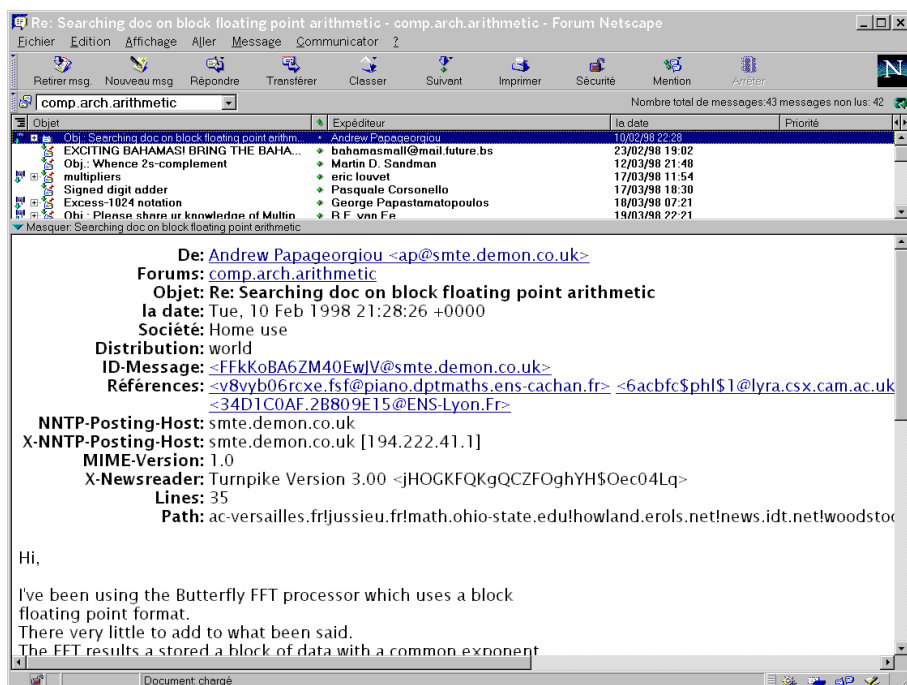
Re: Searching doc on block floating point arithmetic - comp.arch.arithmetic - Forum Netscape

Fichier Edition Affichage Aller Message Communicator ?

Retirer msg. Nouveau msg Répondre Transférer Classer Suivant Imprimer Sécurité Mention Arrêter

comp.arch.arithmetic

Nombre total de messages:43 messages non lus: 42

| Objet | Expéditeur | la date | Priorité |
|---|---|---|---|
| Obj.: Searching doc on block floating point arithm... | Andrew Papageorgiou | 10/02/98 22:28 | |
| EXCITING BAHAMAS! BRING THE BAHA... | bahamasmall@mail.future.bs | 23/02/98 19:02 | |
| Obj.: Whence 2s-complement | Martin D. Sandman | 12/03/98 21:48 | |
| multipliers | eric louvet | 17/03/98 11:54 | |
| Signed digit adder | Pasquale Corsonello | 17/03/98 18:30 | |
| Excess-1024 notation | George Papastamatopoulos | 18/03/98 07:21 | |
| Obj.: Please share ur knowledge of Multip... | B.F. van Ee | 19/03/98 22:21 | |

Masquer: Searching doc on block floating point arithmetic

De: Andrew Papageorgiou <ap@smte.demon.co.uk>
Forums: comp.arch.arithmetic
Objet: Re: Searching doc on block floating point arithmetic
la date: Tue, 10 Feb 1998 21:28:26 +0000
Société: Home use
Distribution: world
ID-Message: <FFkKoBA6ZM40EwJV@smte.demon.co.uk>
Références: <v8vyb06rcxe.fsf@piano.dptmaths.ens-cachan.fr> <6acbfc$phl$1@lyra.csx.cam.ac.uk <34D1C0AF.2B809E15@ENS-Lyon.Fr>
NNTP-Posting-Host: smte.demon.co.uk
X-NNTP-Posting-Host: smte.demon.co.uk [194.222.41.1]
MIME-Version: 1.0
X-Newsreader: Turnpike Version 3.00 <jHOGKFQKgQCZFOghYH$Oec04Lq>
Lines: 35
Path: ac-versailles.fr!jussieu.fr!math.ohio-state.edu!howland.erols.net!news.idt.net!woodsto

Hi,

I've been using the Butterfly FFT processor which uses a block floating point format.
There very little to add to what been said.
The FFT results a stored a block of data with a common exponent

Document: chargé